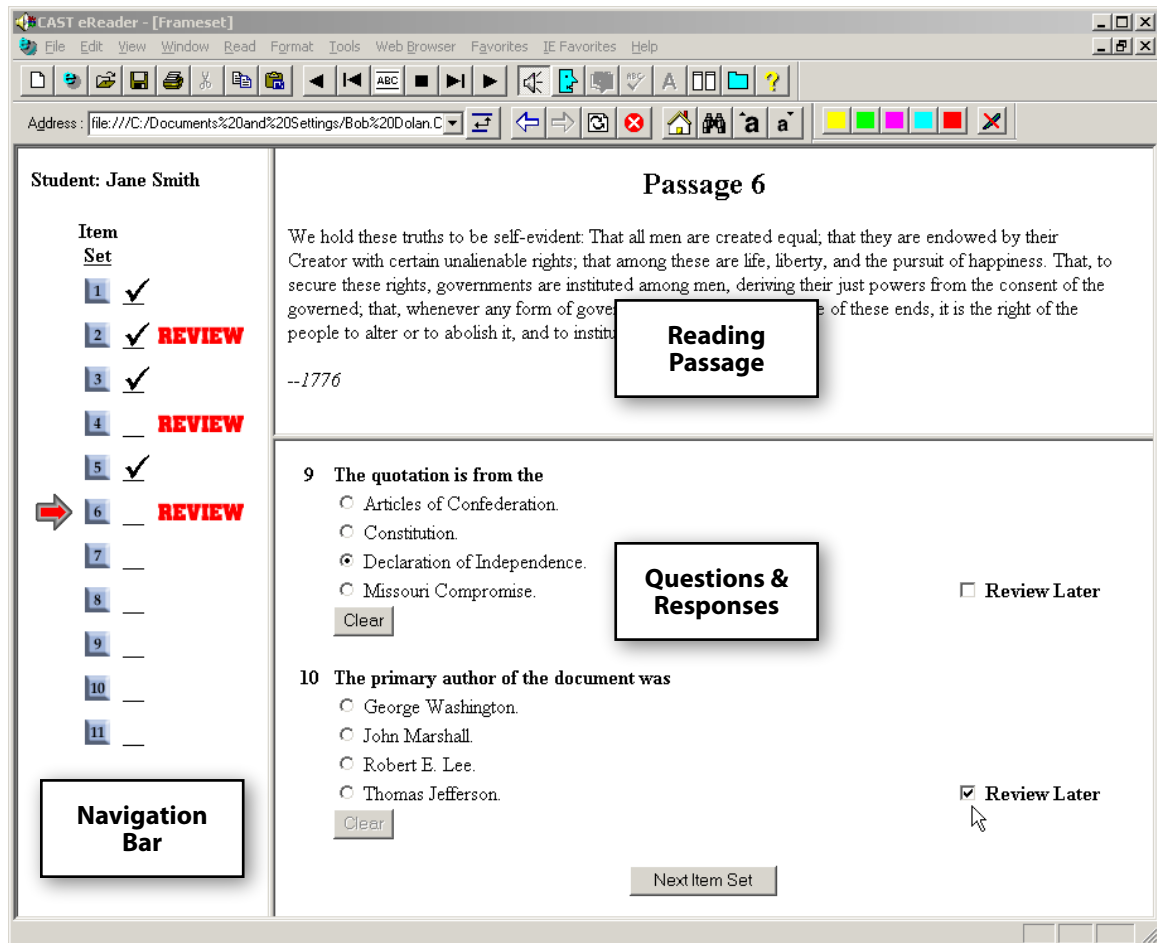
CAST eReader - [Frameset]

File Edit View Window Read Format Tools Web Browser Favorites IE Favorites Help

ABC

Address : file:///C:/Documents%20and%20Settings/Bob%20Dolan.C

a a

Student: Jane Smith

Item Set

1 ✓

2 ✓ REVIEW

3 ✓

4 __ REVIEW

5 ✓

6 __ REVIEW

7 __

8 __

9 __

10 __

11 __

Navigation Bar

Passage 6

We hold these truths to be self-evident: That all men are created equal; that they are endowed by their Creator with certain unalienable rights; that among these are life, liberty, and the pursuit of happiness. That, to secure these rights, governments are instituted among men, deriving their just powers from the consent of the governed; that, whenever any form of gove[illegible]e of these ends, it is the right of the people to alter or to abolish it, and to institu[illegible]

--1776

Reading Passage

9 The quotation is from the

Articles of Confederation.

Constitution.

Declaration of Independence.

Missouri Compromise.

Clear

Questions & Responses

Review Later

10 The primary author of the document was

George Washington.

John Marshall.

Robert E. Lee.

Thomas Jefferson.

Clear

Review Later

Next Item Set